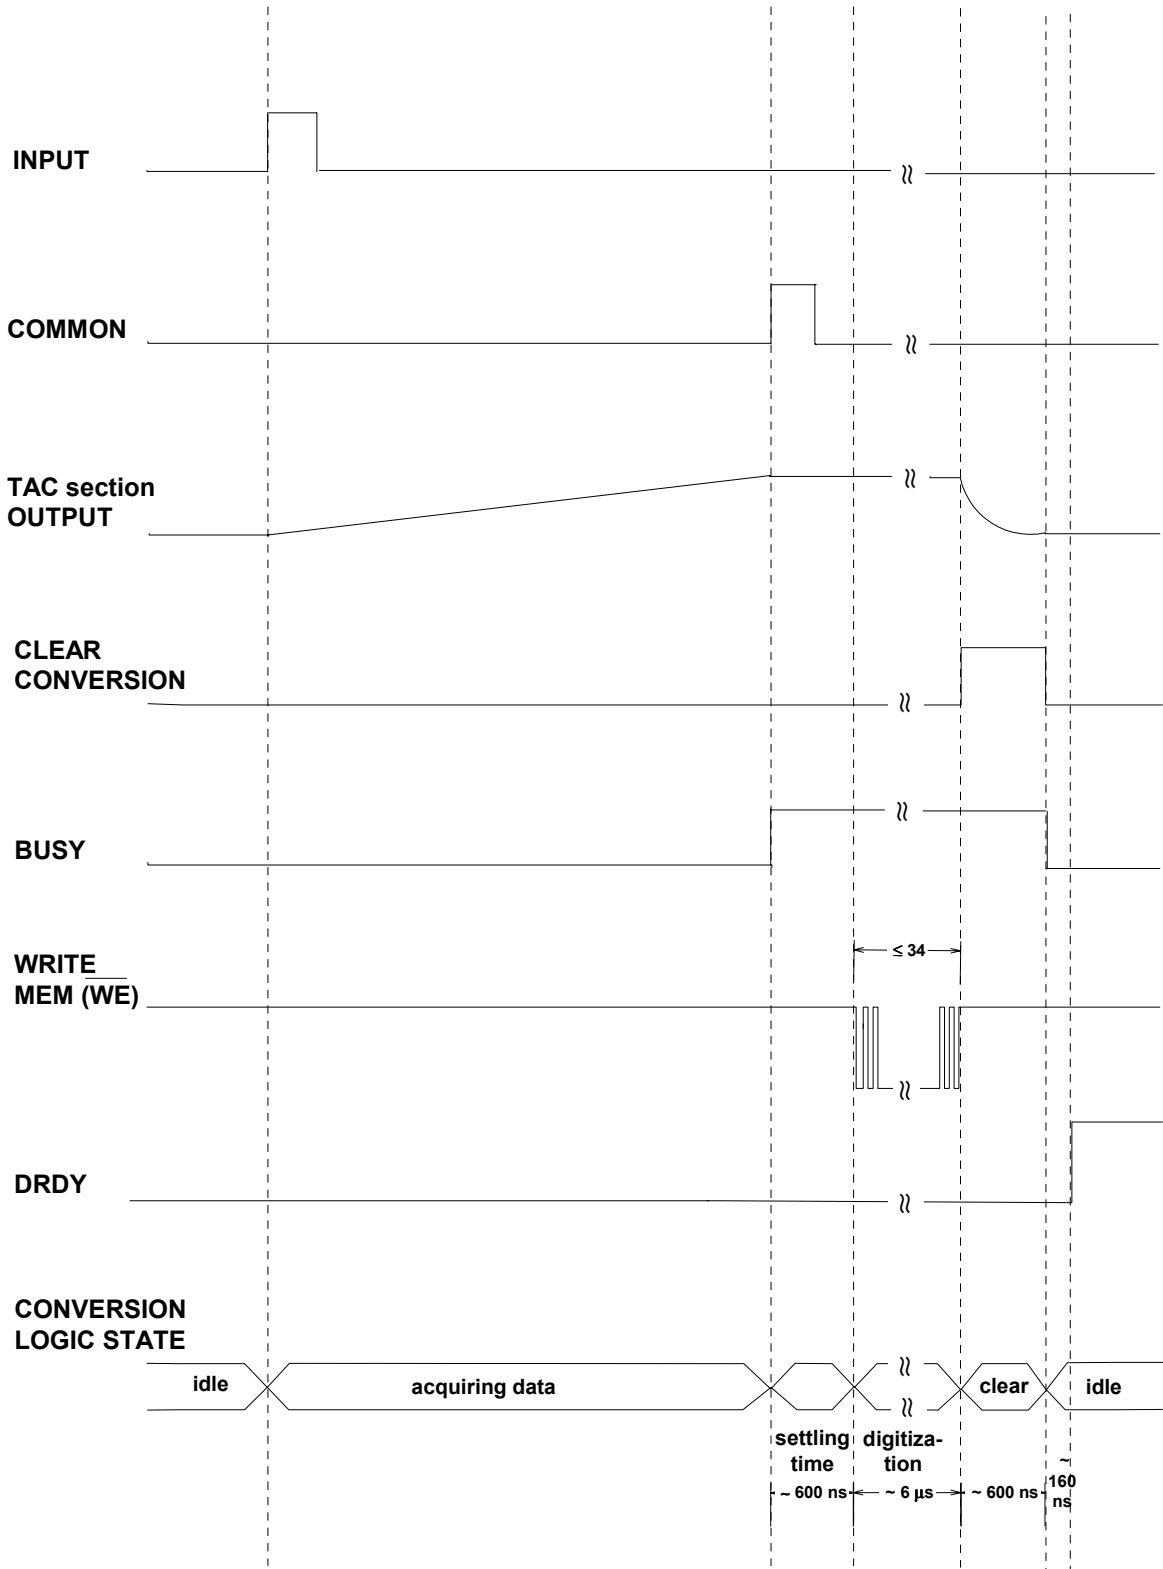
INPUT

COMMON

TAC section OUTPUT

CLEAR CONVERSION

BUSY

WRITE MEM ($\overline{WE}$)

$\leq 34$

DRDY

CONVERSION LOGIC STATE

idle

acquiring data

clear

idle

settling time

digitization

~ 600 ns

~ 6 µs

~ 600 ns

~ 160 ns